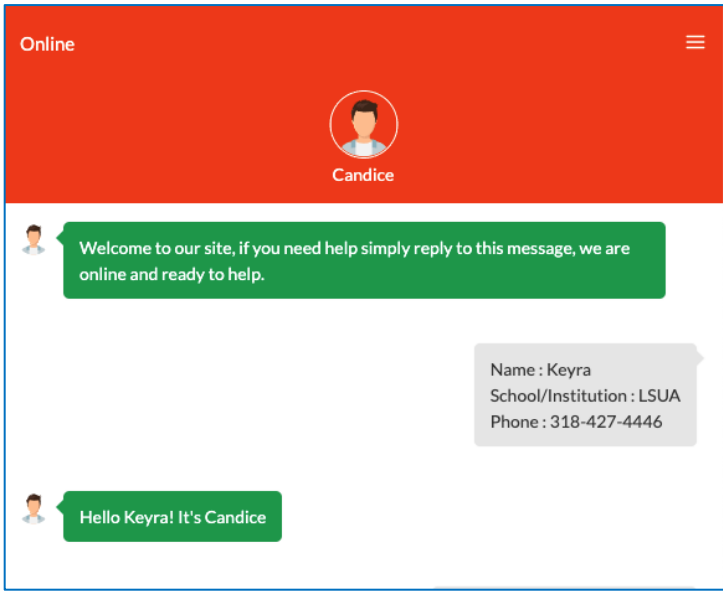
Online

Candice

Welcome to our site, if you need help simply reply to this message, we are online and ready to help.

Name : Keyra
School/Institution : LSUA
Phone : 318-427-4446

Hello Keyra! It's Candice